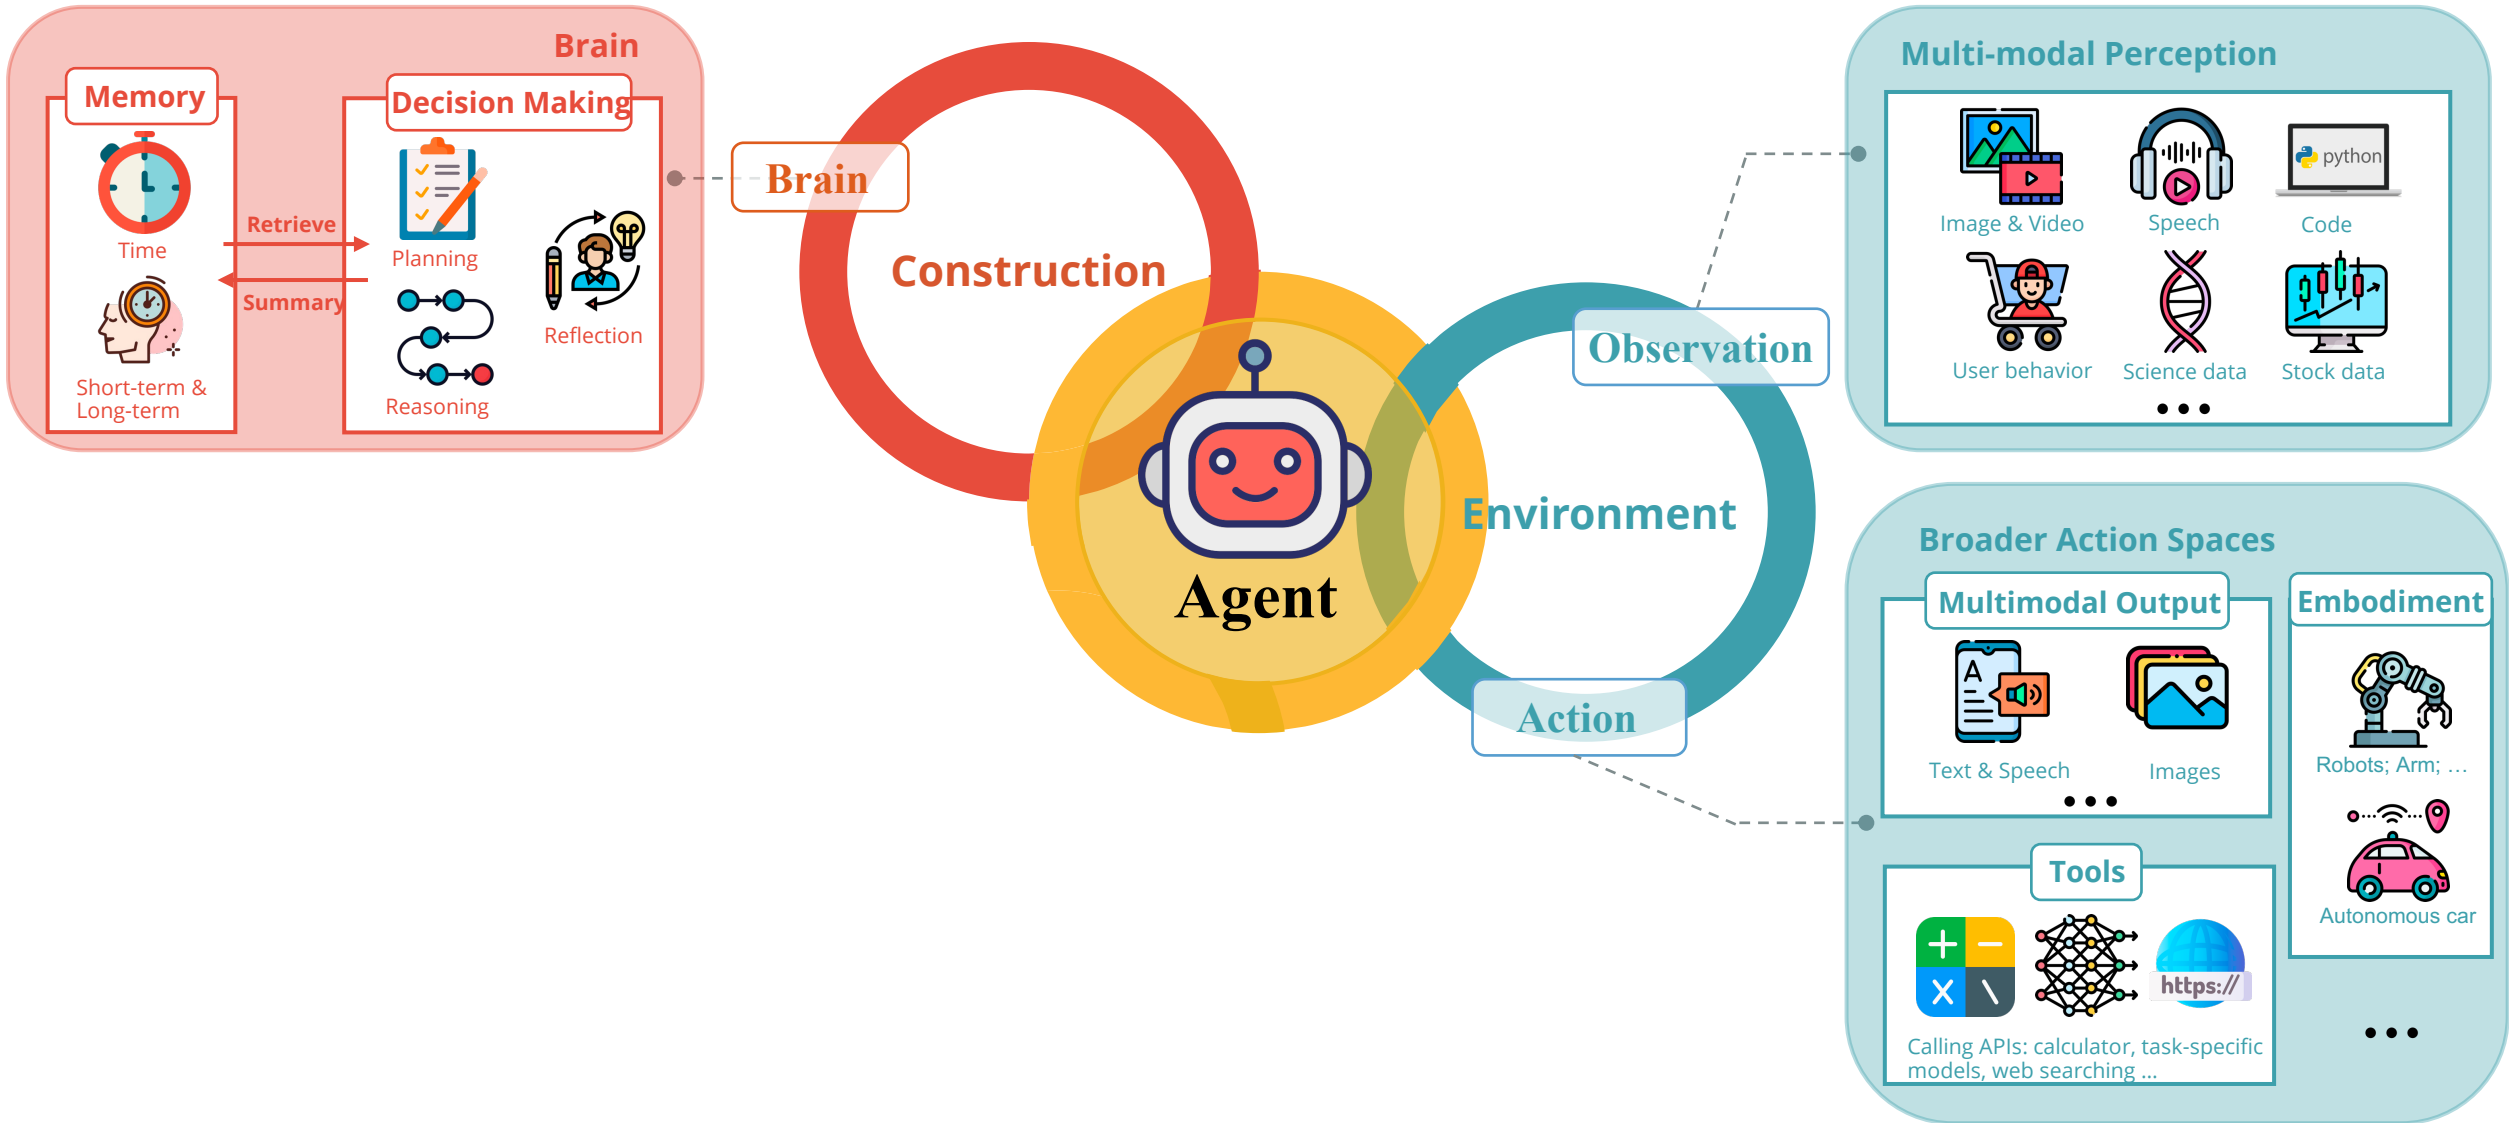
Brain

Memory

Time

Short-term & Long-term

Retrieve

Summary

Decision Making

Planning

Reasoning

Reflection

Brain

Construction

Agent

Environment

Observation

Action

Multi-modal Perception

Image & Video

Speech

python

Code

User behavior

Science data

Stock data

• • •

Broader Action Spaces

Multimodal Output

Text & Speech

Images

• • •

Embodiment

Robots; Arm; ...

Autonomous car

• • •

Tools

https://

Calling APIs: calculator, task-specific models, web searching ...